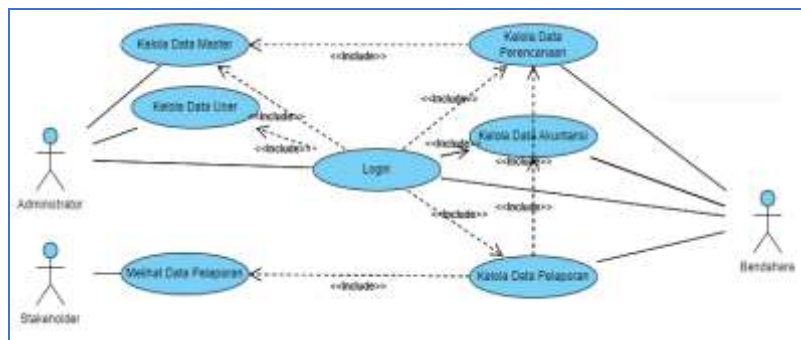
Kelola Data Master
<<include>>
Kelola Data Perencanaan
Kelola Data User
<<include>>
<<include>>
<<include>>
<<include>>
Kelola Data Akuntansi
<<include>>
Administrator
Login
<<include>>
<<include>>
Bendahara
Stakeholder
Melihat Data Pelaporan
Kelola Data Pelaporan
<<include>>